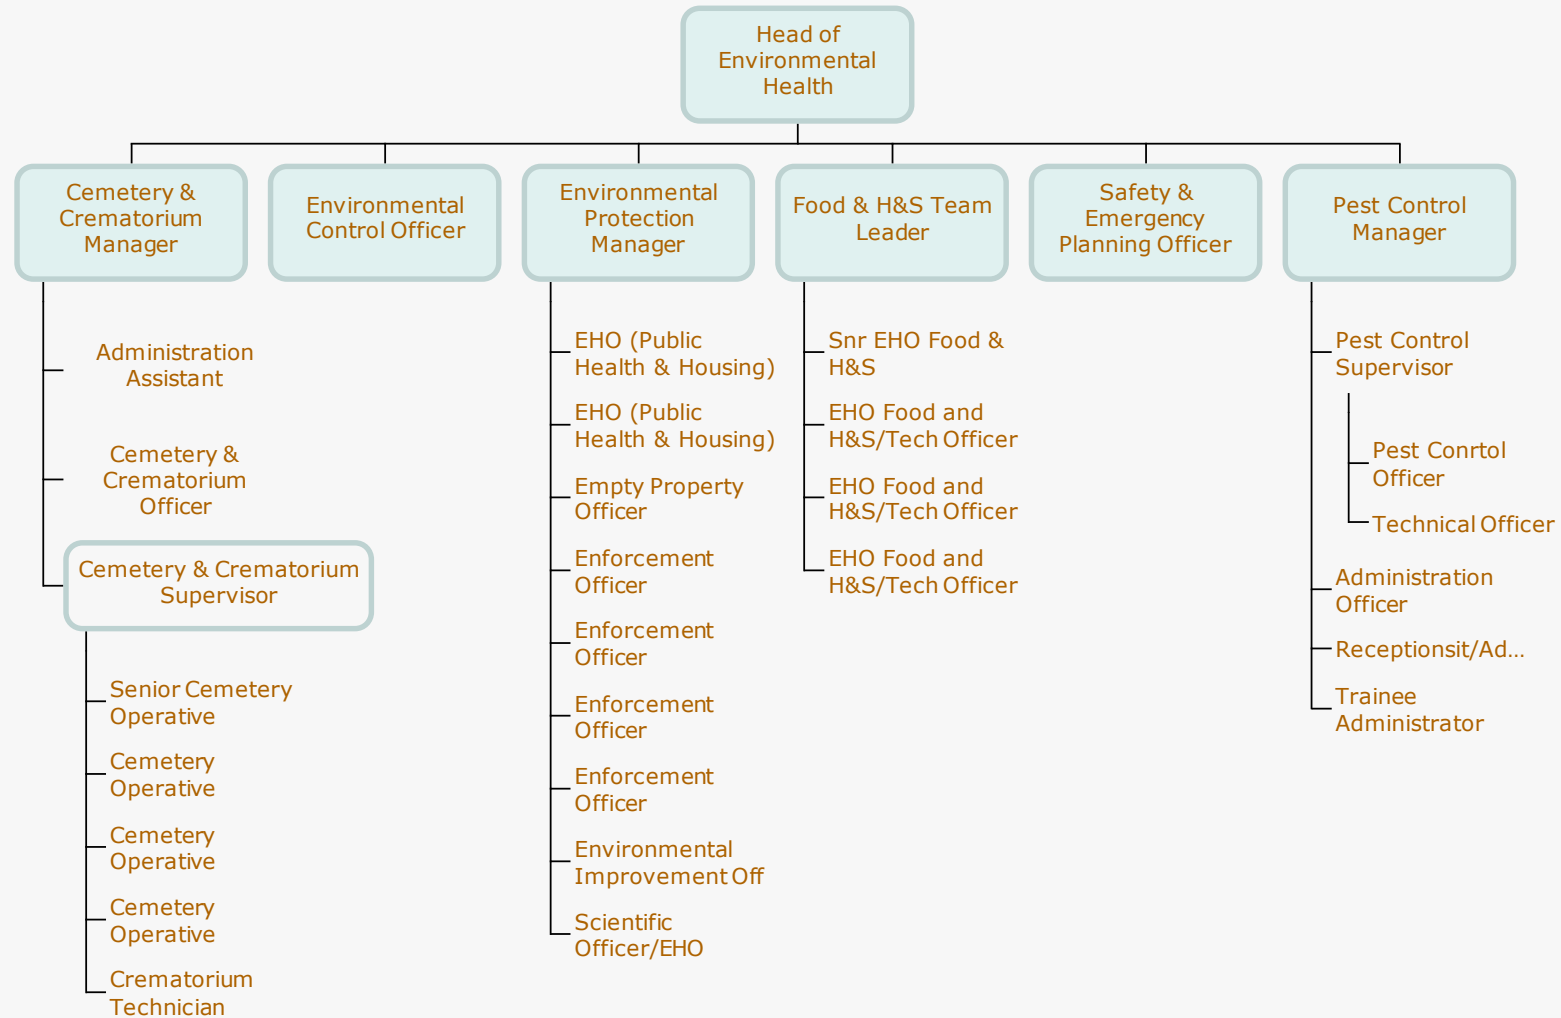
Head of Environmental Health

Cemetery & Crematorium Manager

Environmental Control Officer

Environmental Protection Manager

Food & H&S Team Leader

Safety & Emergency Planning Officer

Pest Control Manager

Administration Assistant

Cemetery & Crematorium Officer

Cemetery & Crematorium Supervisor

Senior Cemetery Operative

Cemetery Operative

Cemetery Operative

Cemetery Operative

Crematorium Technician

EHO (Public Health & Housing)

EHO (Public Health & Housing)

Empty Property Officer

Enforcement Officer

Enforcement Officer

Enforcement Officer

Enforcement Officer

Environmental Improvement Off

Scientific Officer/EHO

Snr EHO Food & H&S

EHO Food and H&S/Tech Officer

EHO Food and H&S/Tech Officer

EHO Food and H&S/Tech Officer

Pest Control Supervisor

Pest Conrtol Officer

Technical Officer

Administration Officer

Receptionsit/Ad...

Trainee Administrator